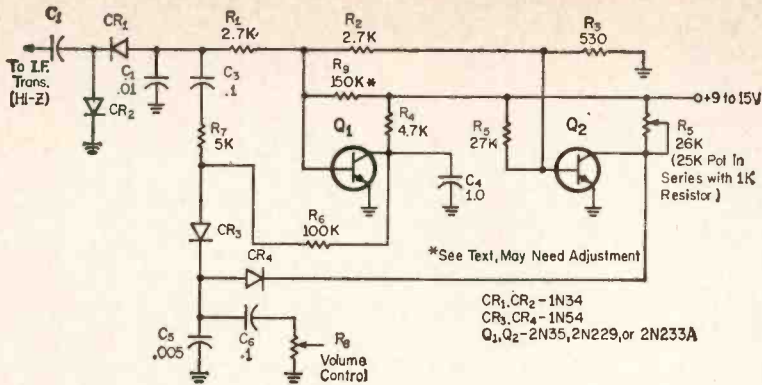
C1
CR1
R1 2.7K
R2 2.7K
R3 530
To I.F. Trans. (HI-Z)
CR2
C1 .01
C3 .1
R9 150K*
R4 4.7K
R5 27K
R5 26K
o+9 to 15V
(25K Pot In Series with 1K Resistor)
Q1
Q2
R7 5K
C4 1.0
R6 100K
CR3
CR4
*See Text, May Need Adjustment
CR1, CR2 - 1N34
CR3, CR4 - 1N54
Q1, Q2 - 2N35, 2N229, or 2N233A
C5 .005
C6 .1
R8
Volume Control